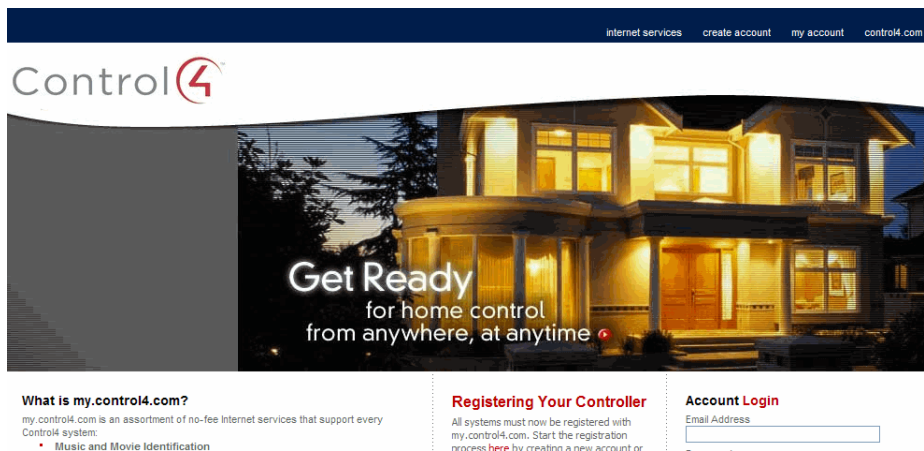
internet services create account my account control4.com

Control4™

Get Ready
for home control
from anywhere, at anytime

What is my.control4.com?

my.control4.com is an assortment of no-fee Internet services that support every Control4 system:

• Music and Movie Identification

Registering Your Controller

All systems must now be registered with my.control4.com. Start the registration process here by creating a new account or

Account Login

Email Address